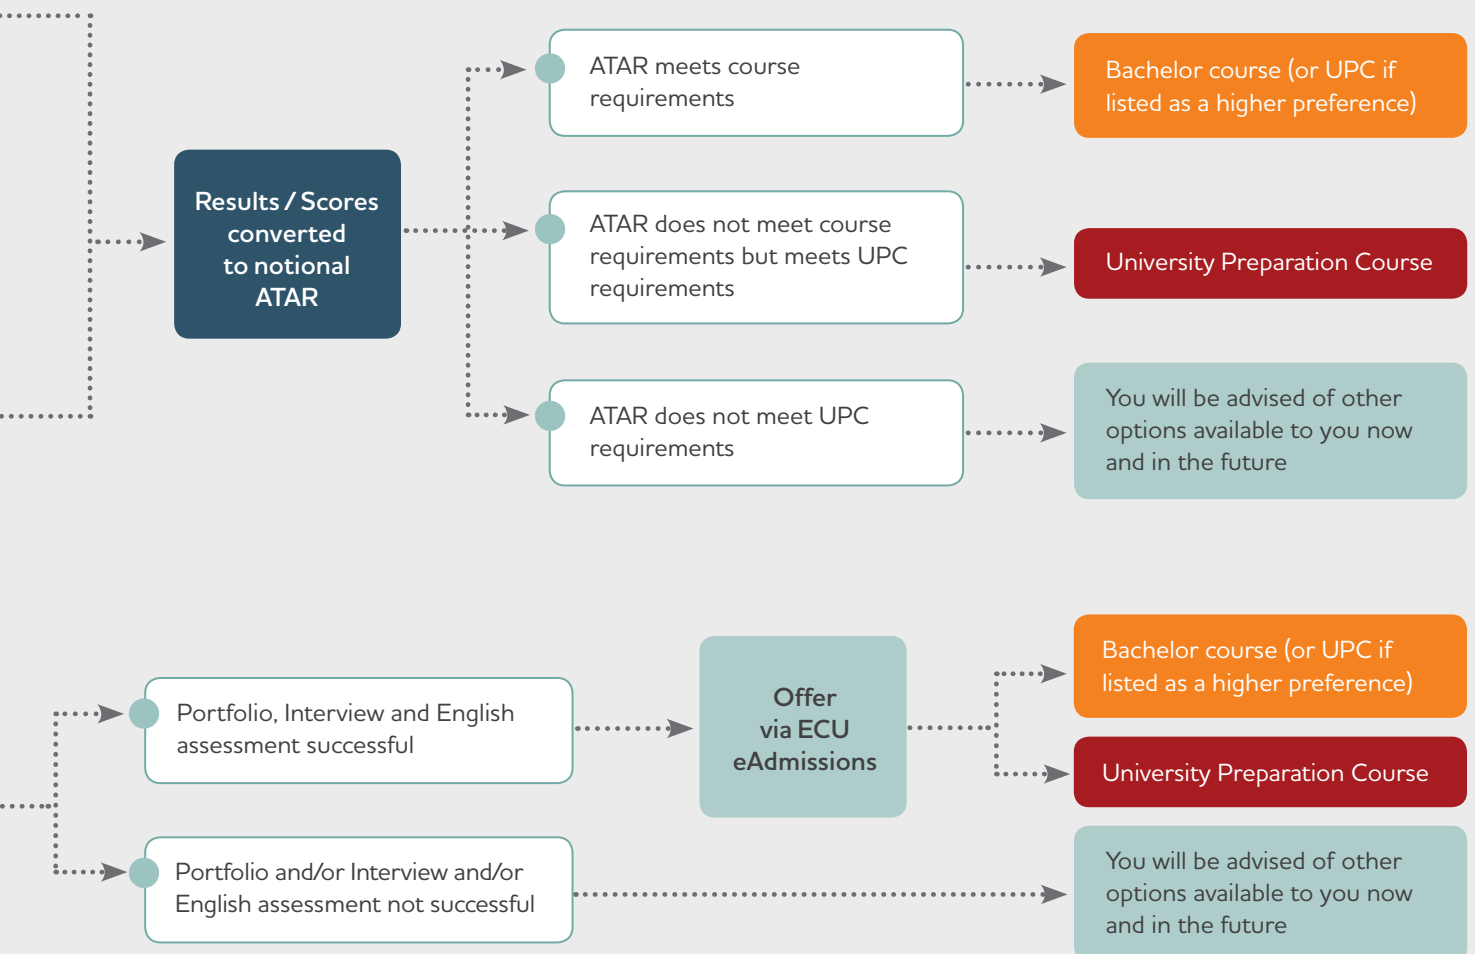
Results / Scores converted to notional ATAR

ATAR meets course requirements

Bachelor course (or UPC if listed as a higher preference)

ATAR does not meet course requirements but meets UPC requirements

University Preparation Course

ATAR does not meet UPC requirements

You will be advised of other options available to you now and in the future

Portfolio, Interview and English assessment successful

Offer via ECU eAdmissions

Bachelor course (or UPC if listed as a higher preference)

University Preparation Course

Portfolio and/or Interview and/or English assessment not successful

You will be advised of other options available to you now and in the future